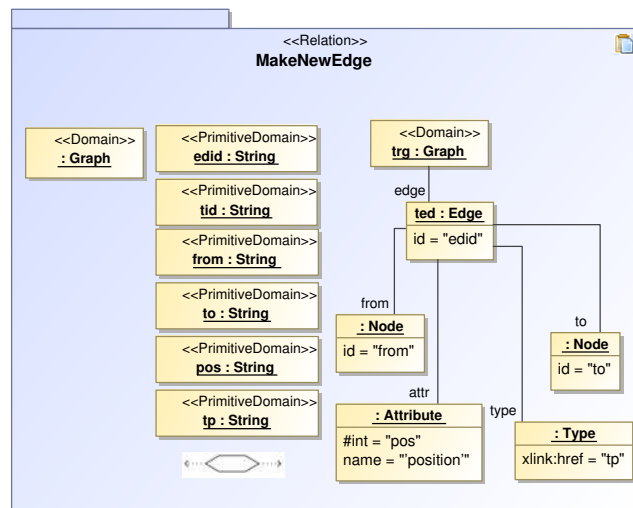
<<Relation>>
MakeNewEdge

<<Domain>>
: Graph

<<PrimitiveDomain>>
edid : String

<<PrimitiveDomain>>
tid : String

<<PrimitiveDomain>>
from : String

<<PrimitiveDomain>>
to : String

<<PrimitiveDomain>>
pos : String

<<PrimitiveDomain>>
tp : String

<<Domain>>
trg : Graph

edge

ted : Edge
id = "edid"

from

: Node
id = "from"

to

: Node
id = "to"

attr

type

: Attribute
#int = "pos"
name = "'position'"

: Type
xlink:href = "tp"